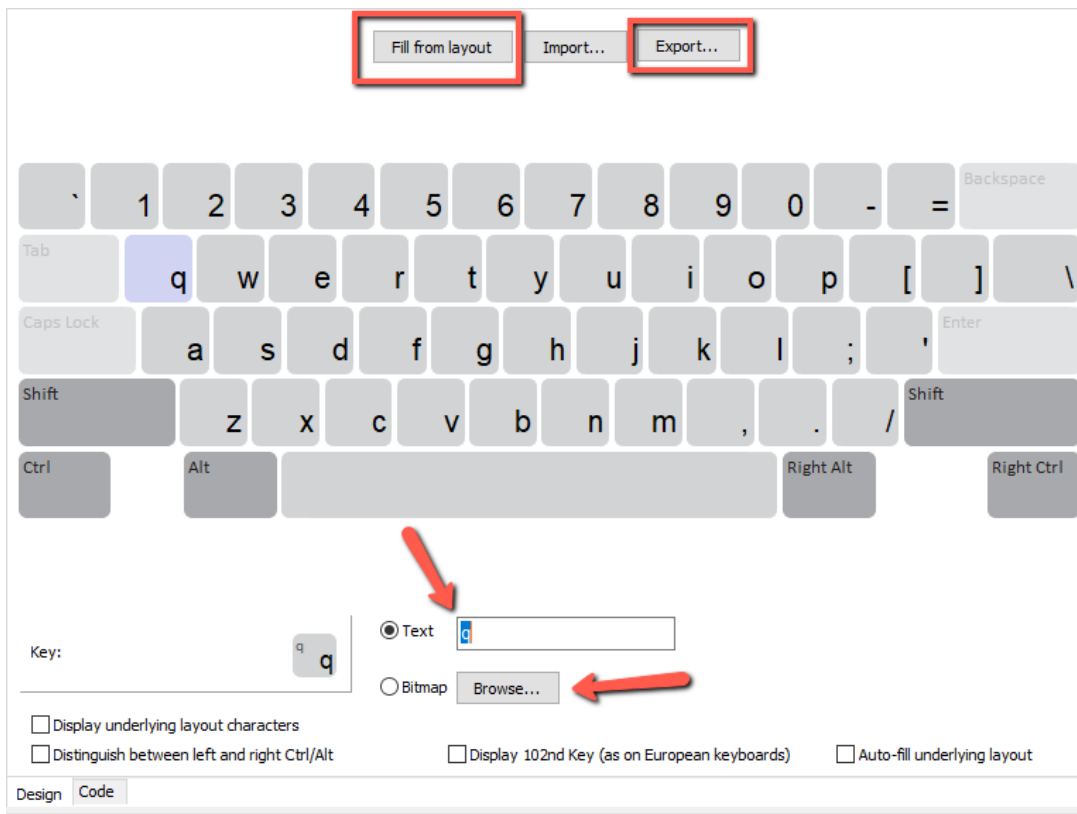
Fill from layout Import... Export...

` 1 2 3 4 5 6 7 8 9 0 - = Backspace

Tab q w e r t y u i o p [ ] \

Caps Lock a s d f g h j k l ; ' Enter

Shift z x c v b n m , . / Shift

Ctrl Alt Right Alt Right Ctrl

Key: q q

Text q

Bitmap Browse...

Display underlying layout characters

Distinguish between left and right Ctrl/Alt

Display 102nd Key (as on European keyboards)

Auto-fill underlying layout

Design Code